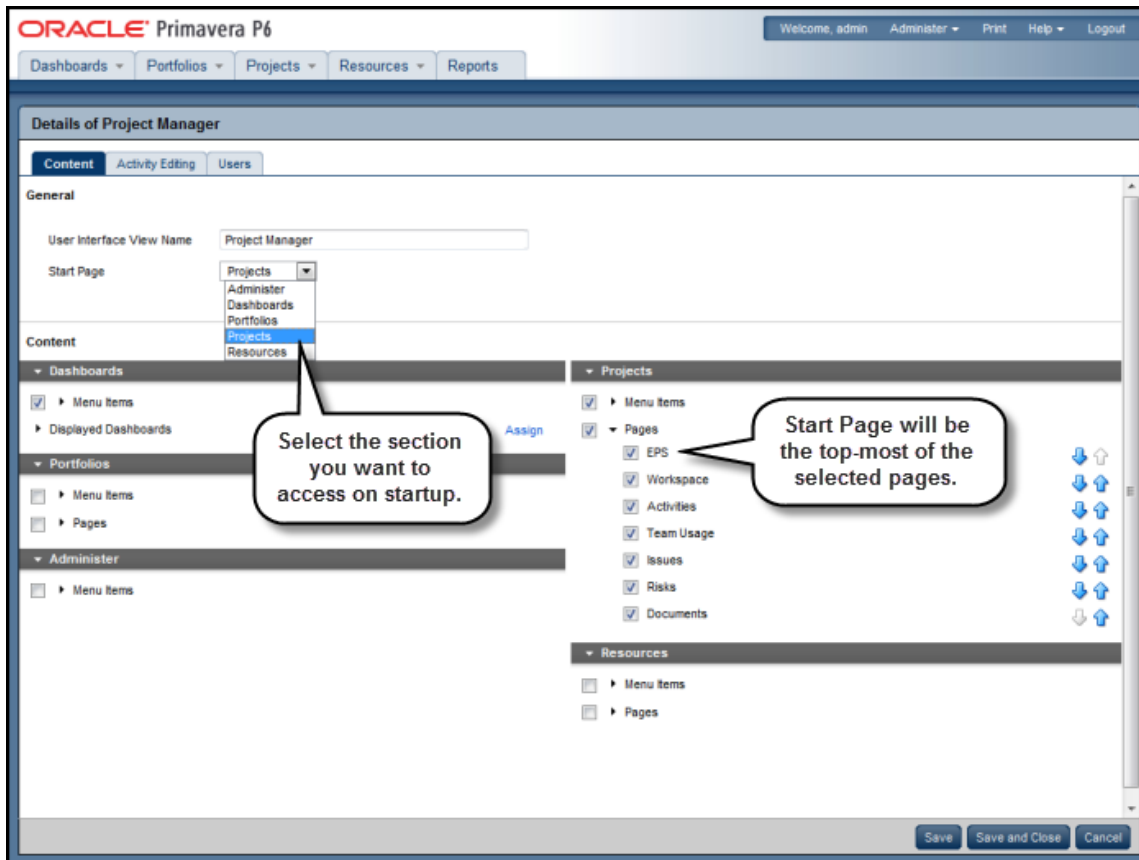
ORACLE Primavera P6

Welcome, admin Administer Print Help Logout

Dashboards Portfolios Projects Resources Reports

Details of Project Manager

Content Activity Editing Users

General

User Interface View Name Project Manager

Start Page Projects

Administer
Dashboards
Portfolios
Projects
Resources

Content

Dashboards

Menu Items

Displayed Dashboards

Assign

Portfolios

Menu Items

Pages

Administer

Menu Items

Select the section you want to access on startup.

Projects

Menu Items

Pages

EPS

Workspace

Activities

Team Usage

Issues

Risks

Documents

Start Page will be the top-most of the selected pages.

Resources

Menu Items

Pages

Save Save and Close Cancel